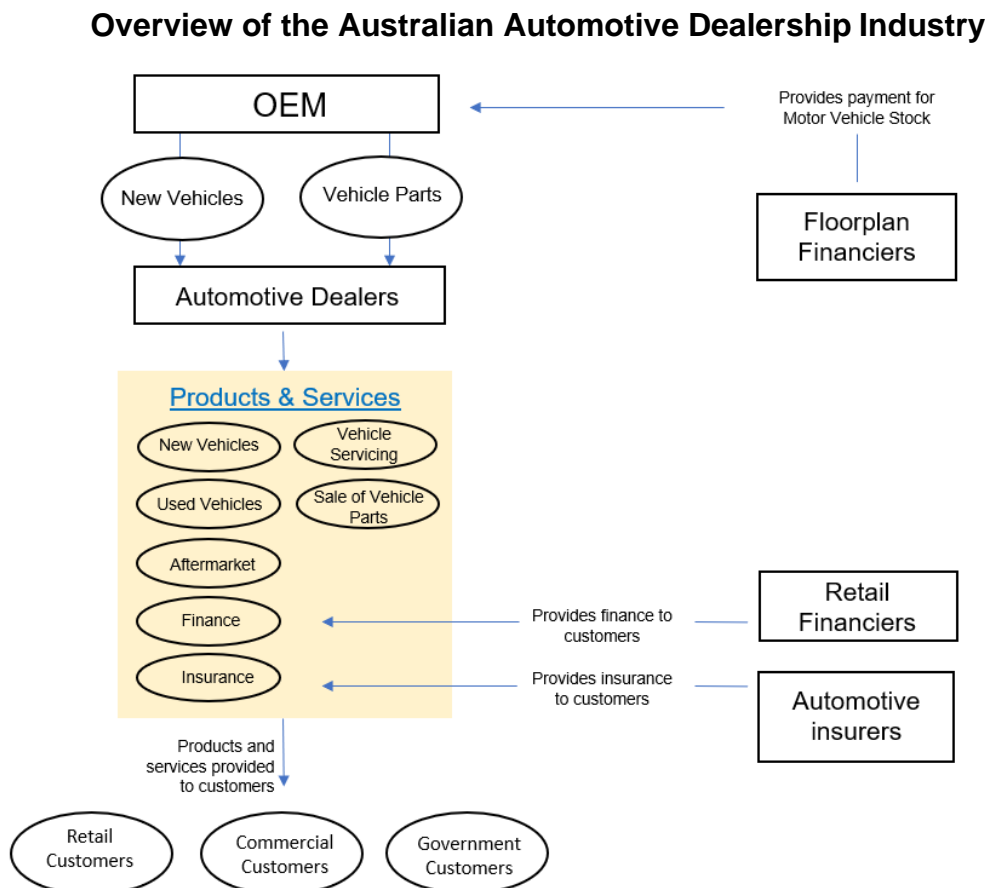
Overview of the Australian Automotive Dealership Industry

OEM

Provides payment for Motor Vehicle Stock

New Vehicles

Vehicle Parts

Floorplan Financiers

Automotive Dealers

Products & Services

New Vehicles

Vehicle Servicing

Used Vehicles

Sale of Vehicle Parts

Aftermarket

Finance

Insurance

Provides finance to customers

Retail Financiers

Provides insurance to customers

Automotive insurers

Products and services provided to customers

Retail Customers

Commercial Customers

Government Customers